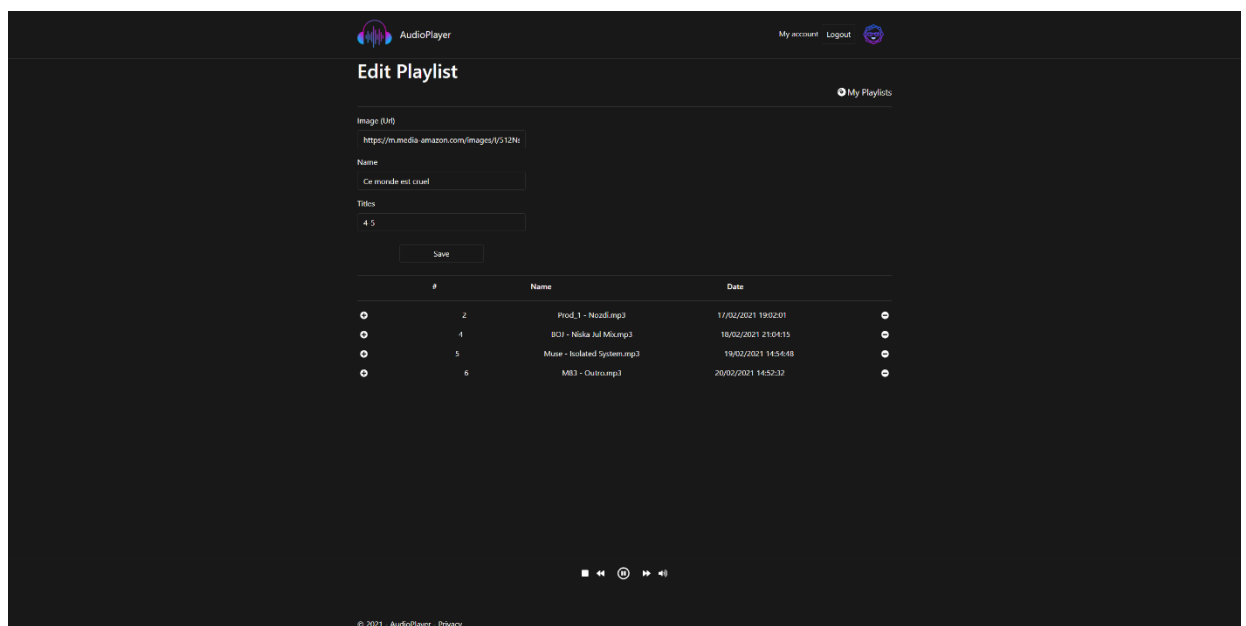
AudioPlayer

My account Logout

Edit Playlist

My Playlists

Image (Url)

https://m.media-amazon.com/images/I/512Ns

Name

Ce monde est cruel

Titles

4 5

Save

| # | Name | Date |
|---|---|---|
| 2 | Prod_1 - Nozdi.mp3 | 17/02/2021 19:02:01 |
| 4 | BOJ - Niska Jul Mix.mp3 | 18/02/2021 21:04:15 |
| 5 | Muse - Isolated System.mp3 | 19/02/2021 14:54:48 |
| 6 | M83 - Outro.mp3 | 20/02/2021 14:52:32 |

© 2021 - AudioPlayer - Privacy